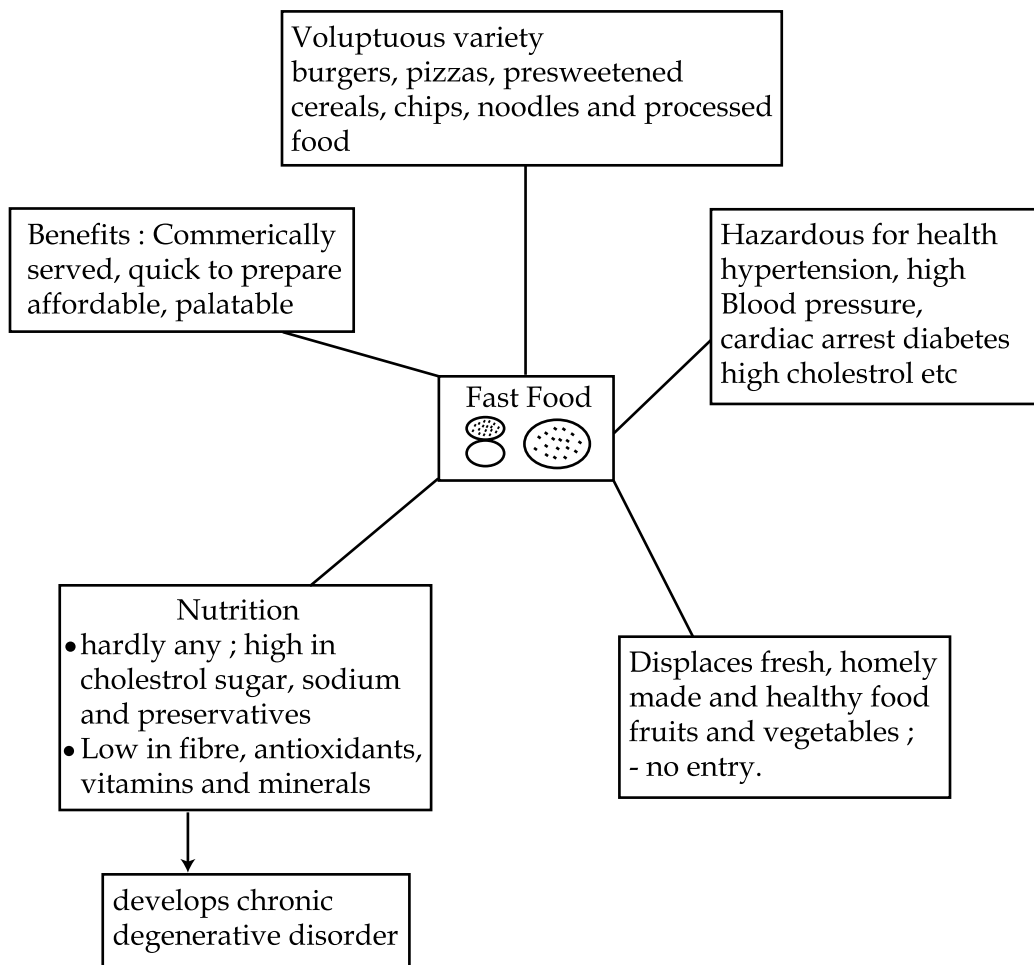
Voluptuous variety
burgers, pizzas, presweetened cereals, chips, noodles and processed food

Benefits : Commerically served, quick to prepare affordable, palatable

Hazardous for health
hypertension, high Blood pressure, cardiac arrest diabetes high cholestrol etc

Fast Food

Nutrition
• hardly any ; high in cholestrol sugar, sodium and preservatives
• Low in fibre, antioxidants, vitamins and minerals

Displaces fresh, homely made and healthy food fruits and vegetables ;
- no entry.

develops chronic degenerative disorder